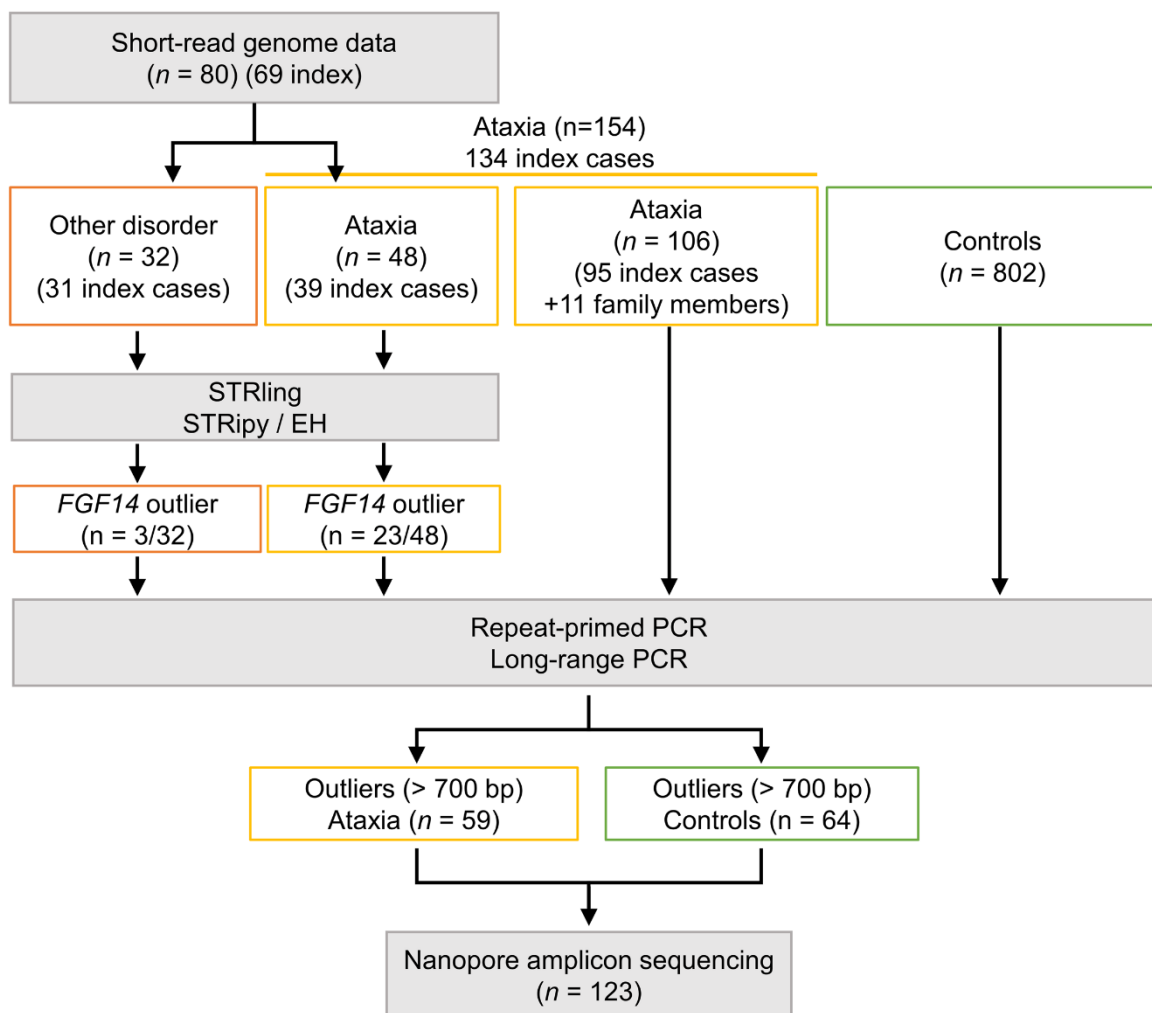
Short-read genome data
($n$ = 80) (69 index)

Ataxia (n=154)
134 index cases

Other disorder
($n$ = 32)
(31 index cases)

Ataxia
($n$ = 48)
(39 index cases)

Ataxia
($n$ = 106)
(95 index cases
+11 family members)

Controls
($n$ = 802)

STRling
STRipy / EH

*FGF14* outlier
(n = 3/32)

*FGF14* outlier
(n = 23/48)

Repeat-primed PCR
Long-range PCR

Outliers (> 700 bp)
Ataxia ($n$ = 59)

Outliers (> 700 bp)
Controls (n = 64)

Nanopore amplicon sequencing
($n$ = 123)